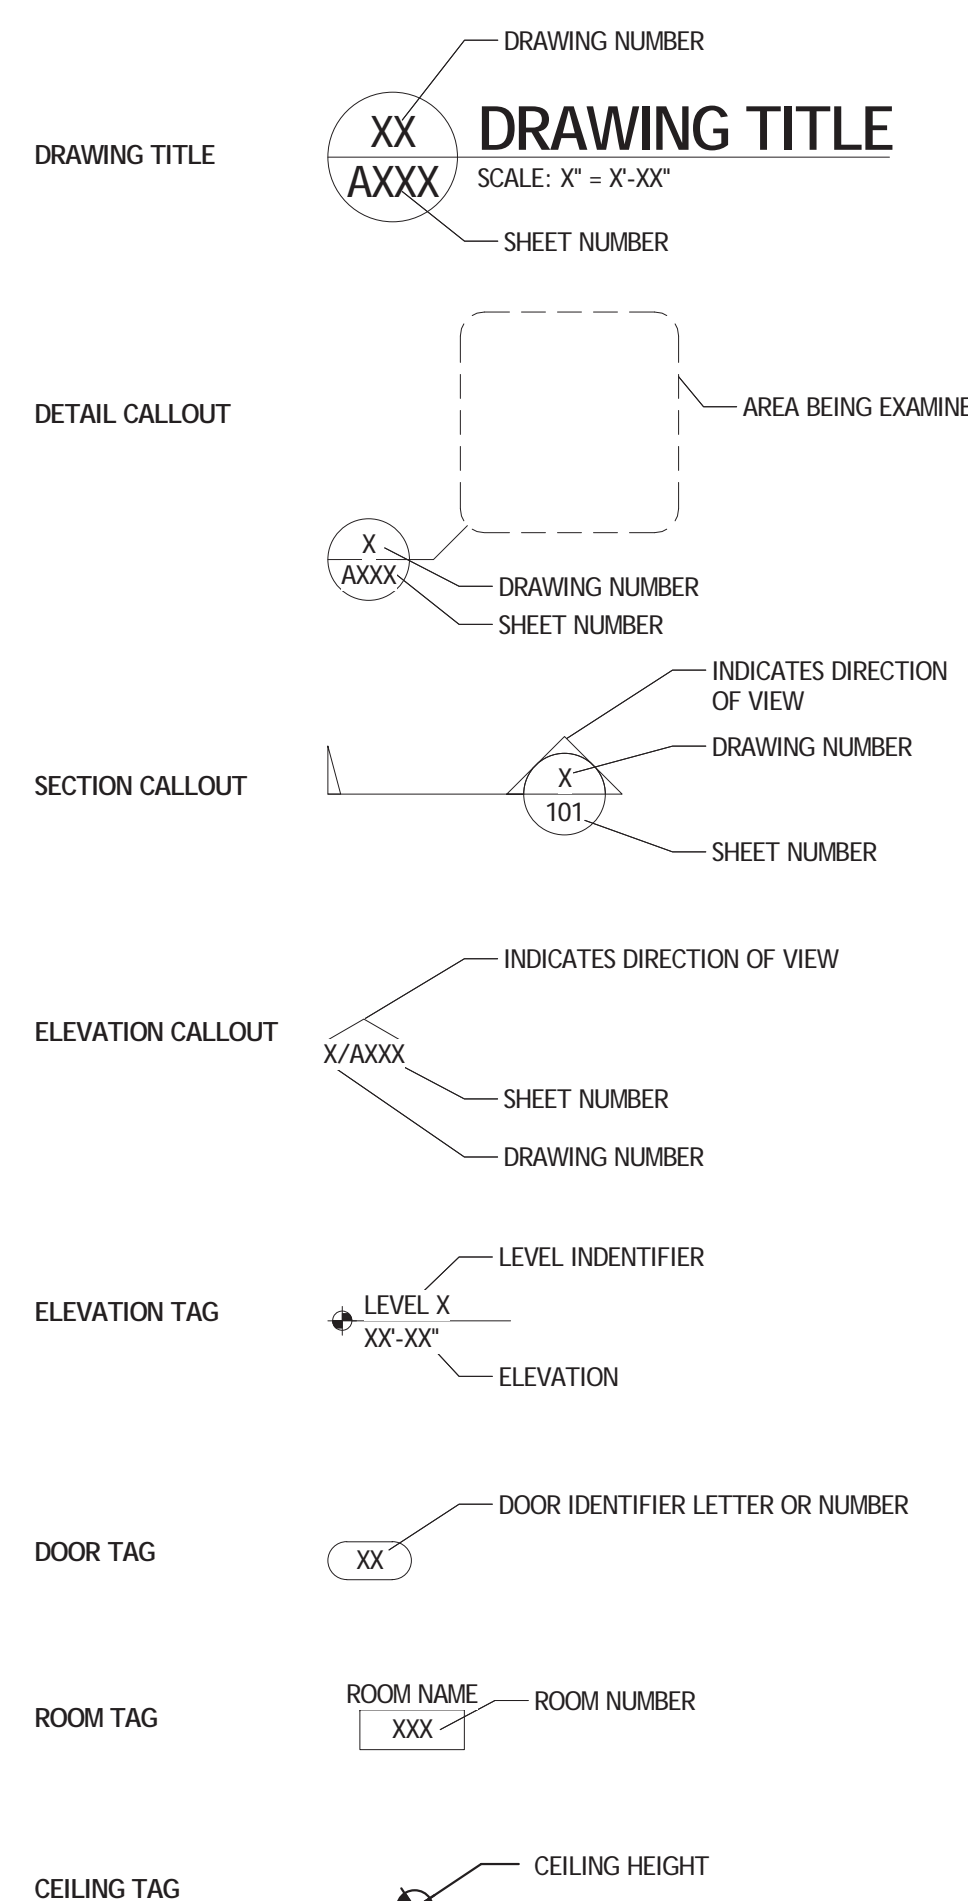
DRAWING TITLE

DRAWING NUMBER

XX

AXXX

DRAWING TITLE

SCALE: X" = X'-XX"

SHEET NUMBER

DETAIL CALLOUT

AREA BEING EXAMINE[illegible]

X

AXXX

DRAWING NUMBER

SHEET NUMBER

SECTION CALLOUT

INDICATES DIRECTION OF VIEW

DRAWING NUMBER

X

101

SHEET NUMBER

ELEVATION CALLOUT

INDICATES DIRECTION OF VIEW

X/AXXX

SHEET NUMBER

DRAWING NUMBER

ELEVATION TAG

LEVEL INDENTIFIER

LEVEL X

XX'-XX"

ELEVATION

DOOR TAG

DOOR IDENTIFIER LETTER OR NUMBER

XX

ROOM TAG

ROOM NAME

XXX

ROOM NUMBER

CEILING TAG

CEILING HEIGHT